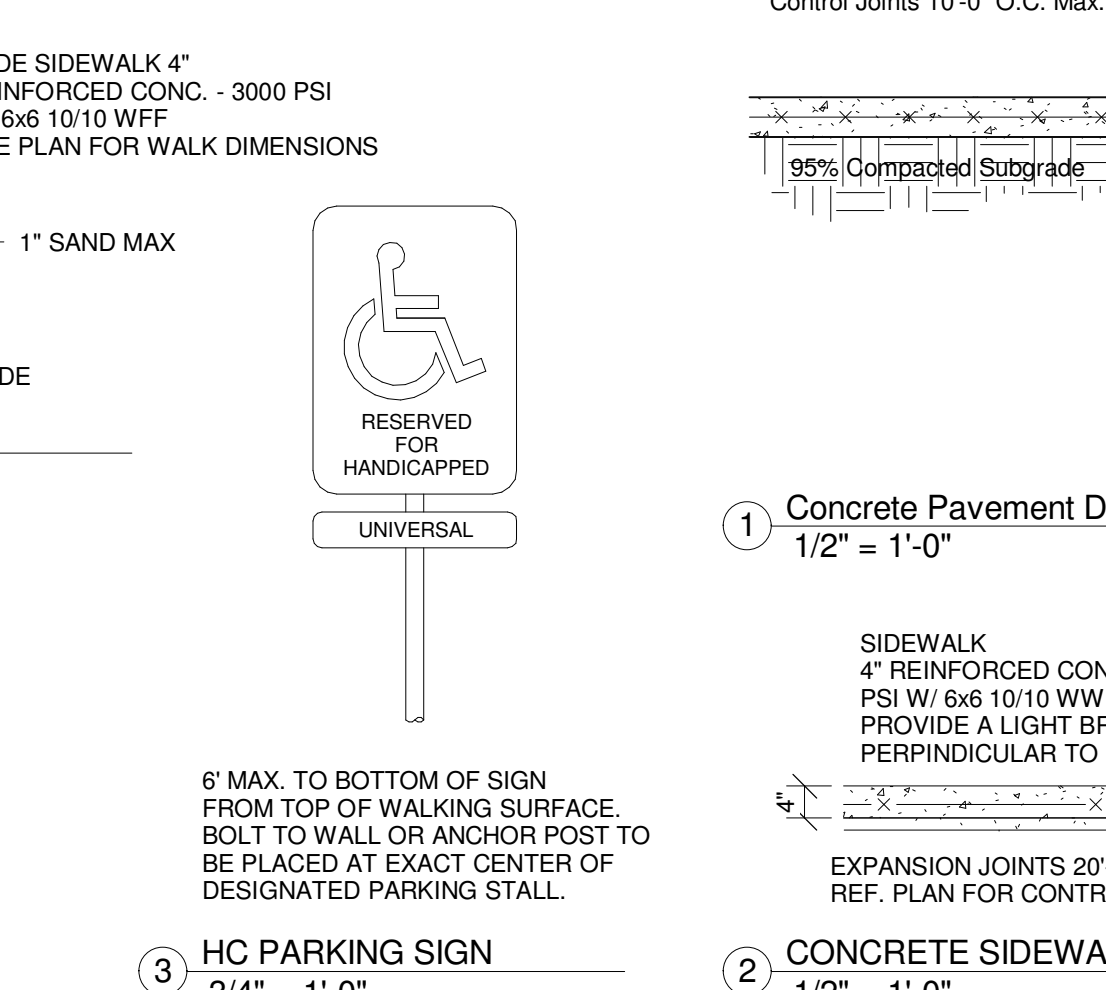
Control Joints 10'-0" O.C. Max.

DE SIDEWALK 4"
INFORCED CONC. - 3000 PSI
6x6 10/10 WFF
E PLAN FOR WALK DIMENSIONS

1" SAND MAX

DE

95% Compacted Subgrade

RESERVED
FOR
HANDICAPPED

UNIVERSAL

1 Concrete Pavement D
1/2" = 1'-0"

SIDEWALK
4" REINFORCED CON
PSI W/ 6x6 10/10 WW
PROVIDE A LIGHT BR
PERPINDICULAR TO

4"

6' MAX. TO BOTTOM OF SIGN FROM TOP OF WALKING SURFACE. BOLT TO WALL OR ANCHOR POST TO BE PLACED AT EXACT CENTER OF DESIGNATED PARKING STALL.

EXPANSION JOINTS 20'
REF. PLAN FOR CONTR

3 HC PARKING SIGN
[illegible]

2 CONCRETE SIDEWA
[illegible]